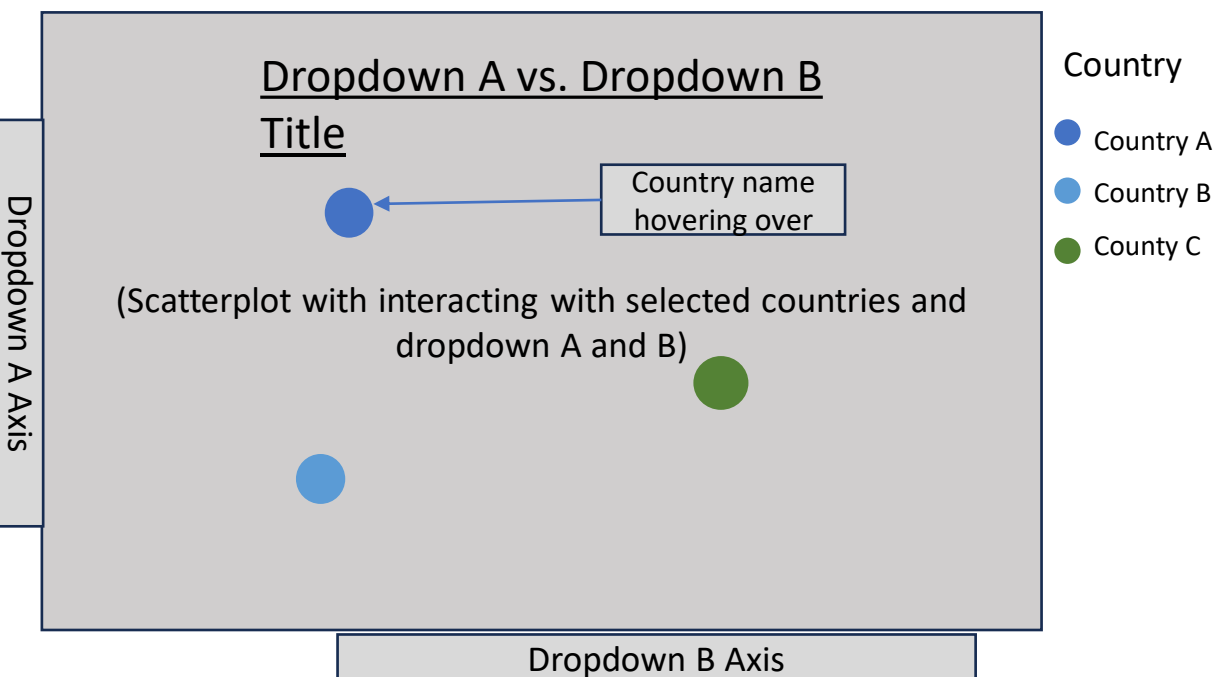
Dropdown A vs. Dropdown B Title

Country name hovering over

(Scatterplot with interacting with selected countries and dropdown A and B)

Dropdown A Axis

Dropdown B Axis

Country
Country A
Country B
County C